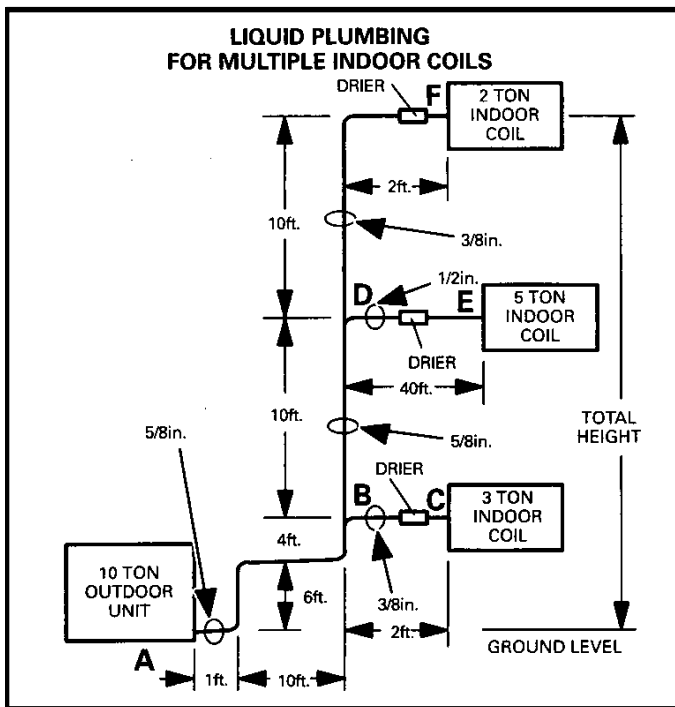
LIQUID PLUMBING
FOR MULTIPLE INDOOR COILS

DRIER
F
2 TON INDOOR COIL
2ft.
10ft.
3/8in.
1/2in.
D
E
5 TON INDOOR COIL
DRIER
40ft.
10ft.
5/8in.
TOTAL HEIGHT
5/8in.
DRIER
B
C
3 TON INDOOR COIL
4ft.
10 TON OUTDOOR UNIT
6ft.
3/8in.
2ft.
GROUND LEVEL
A
1ft.
10ft.